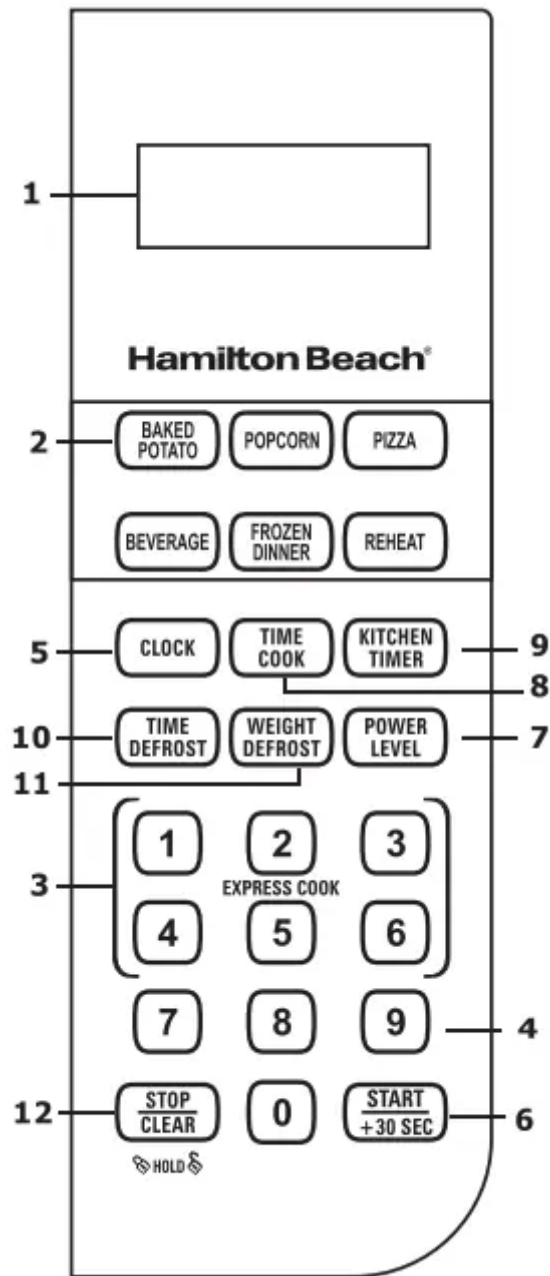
1

Hamilton Beach®

2
BAKED POTATO
POPCORN
PIZZA

BEVERAGE
FROZEN DINNER
REHEAT

5
CLOCK
TIME COOK
KITCHEN TIMER
9
8

10
TIME DEFROST
WEIGHT DEFROST
POWER LEVEL
7
11

3
1
2
3
EXPRESS COOK
4
5
6

7
8
9
4

12
STOP CLEAR
0
START +30 SEC
6
HOLD